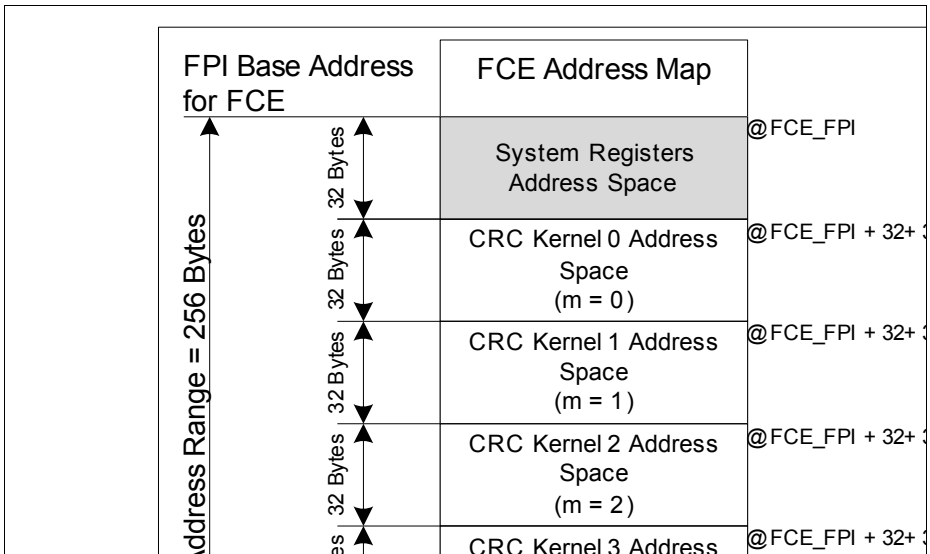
FPI Base Address for FCE

FCE Address Map

Address Range = 256 Bytes

32 Bytes

System Registers Address Space

@FCE_FPI

32 Bytes

CRC Kernel 0 Address Space (m = 0)

@FCE_FPI + 32+ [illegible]

32 Bytes

CRC Kernel 1 Address Space (m = 1)

@FCE_FPI + 32+ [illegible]

32 Bytes

CRC Kernel 2 Address Space (m = 2)

@FCE_FPI + 32+ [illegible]

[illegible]es

CRC Kernel 3 Address

@FCE_FPI + 32+ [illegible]